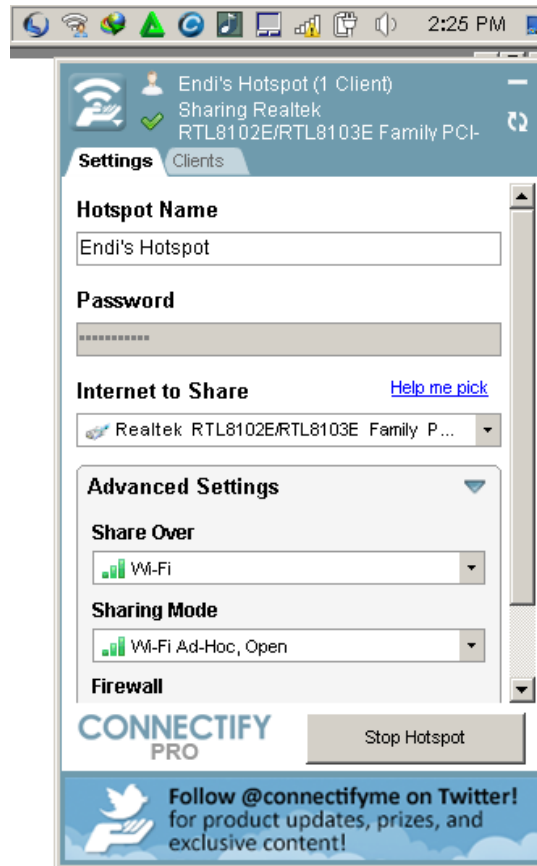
2:25 PM

Endi's Hotspot (1 Client)
Sharing Realtek RTL8102E/RTL8103E Family PCI-

Settings Clients

Hotspot Name
Endi's Hotspot

Password
•••••••••••

Internet to Share
Help me pick
Realtek RTL8102E/RTL8103E Family P...

Advanced Settings

Share Over
Wi-Fi

Sharing Mode
Wi-Fi Ad-Hoc, Open

Firewall

CONNECTIFY PRO

Stop Hotspot

Follow @connectifyme on Twitter! for product updates, prizes, and exclusive content!